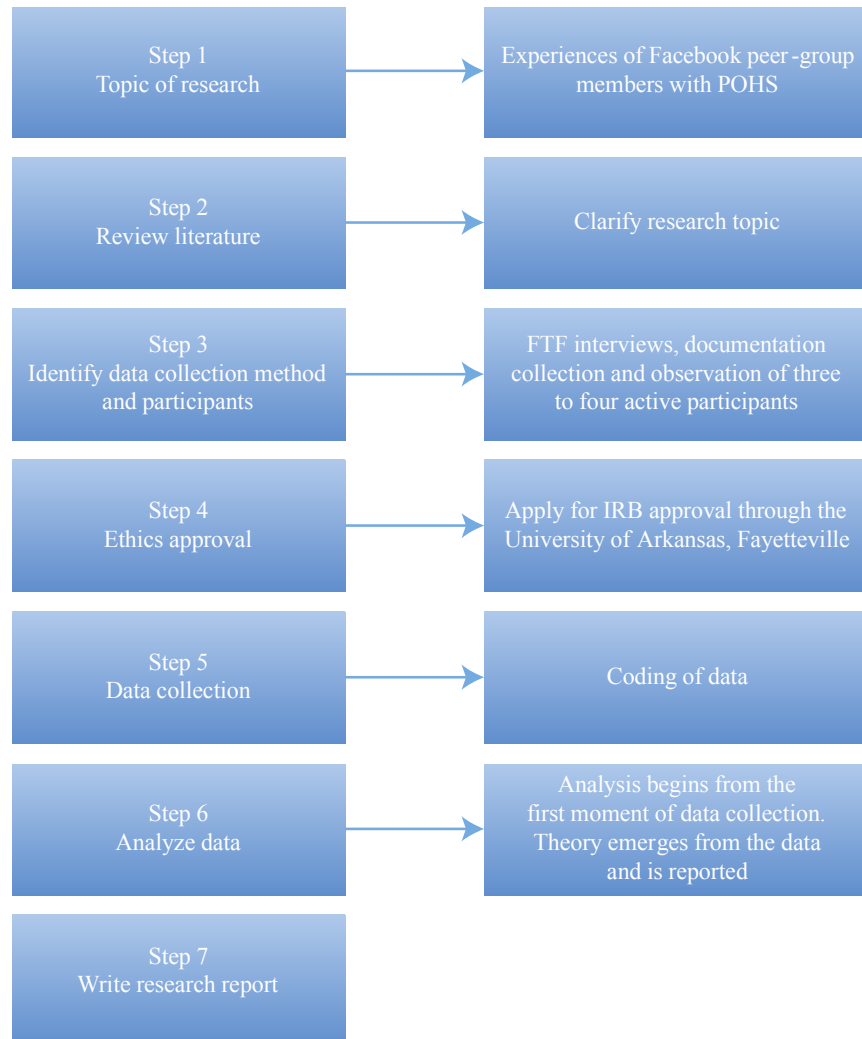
Step 1
Topic of research

Experiences of Facebook peer -group members with POHS

Step 2
Review literature

Clarify research topic

Step 3
Identify data collection method and participants

FTF interviews, documentation collection and observation of three to four active participants

Step 4
Ethics approval

Apply for IRB approval through the University of Arkansas, Fayetteville

Step 5
Data collection

Coding of data

Step 6
Analyze data

Analysis begins from the first moment of data collection. Theory emerges from the data and is reported

Step 7
Write research report